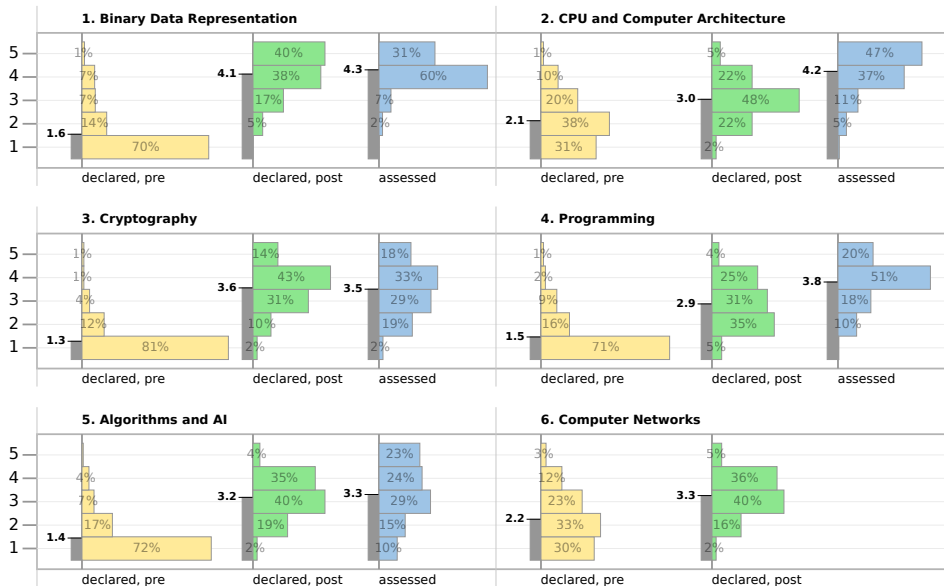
1. Binary Data Representation

5
4
3
2
1

1.6
1%
7%
7%
14%
70%
declared, pre

4.1
40%
38%
17%
5%
declared, post

4.3
31%
60%
7%
2%
assessed

2. CPU and Computer Architecture

2.1
1%
10%
20%
38%
31%
declared, pre

3.0
5%
22%
48%
22%
2%
declared, post

4.2
47%
37%
11%
5%
assessed

3. Cryptography

5
4
3
2
1

1.3
1%
1%
4%
12%
81%
declared, pre

3.6
14%
43%
31%
10%
2%
declared, post

3.5
18%
33%
29%
19%
2%
assessed

4. Programming

1.5
1%
2%
9%
16%
71%
declared, pre

2.9
4%
25%
31%
35%
5%
declared, post

3.8
20%
51%
18%
10%
assessed

5. Algorithms and AI

5
4
3
2
1

1.4
4%
7%
17%
72%
declared, pre

3.2
4%
35%
40%
19%
2%
declared, post

3.3
23%
24%
29%
15%
10%
assessed

6. Computer Networks

2.2
3%
12%
23%
33%
30%
declared, pre

3.3
5%
36%
40%
16%
2%
declared, post